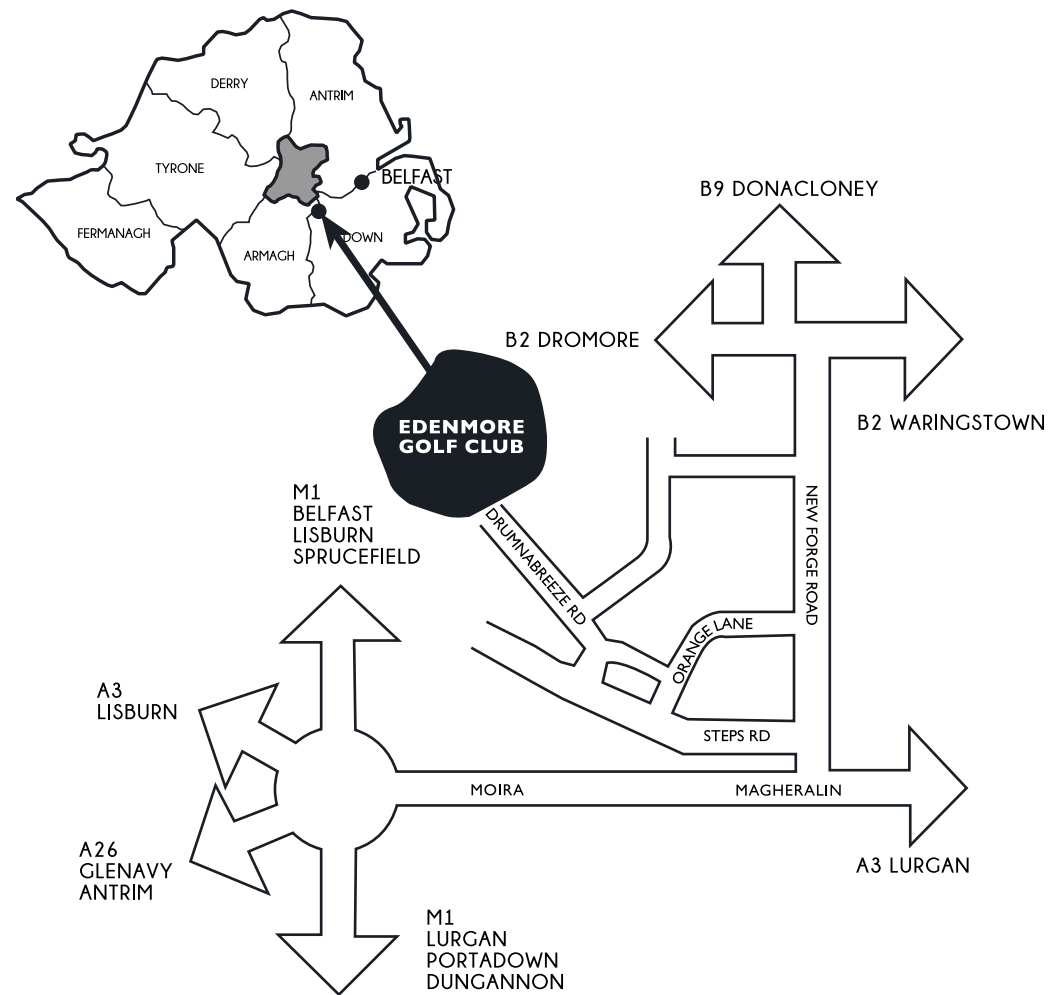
DERRY
ANTRIM
TYRONE
BELFAST
FERMANAGH
ARMAGH
DOWN

B9 DONACLONEY
B2 DROMORE
B2 WARINGSTOWN

EDENMORE GOLF CLUB

M1
BELFAST
LISBURN
SPRUCEFIELD

DRUMNABREEZE RD
NEW FORGE ROAD
ORANGE LANE
STEPS RD

A3
LISBURN

MOIRA
MAGHERALIN

A26
GLENAVY
ANTRIM

A3 LURGAN

M1
LURGAN
PORTADOWN
DUNGANNON